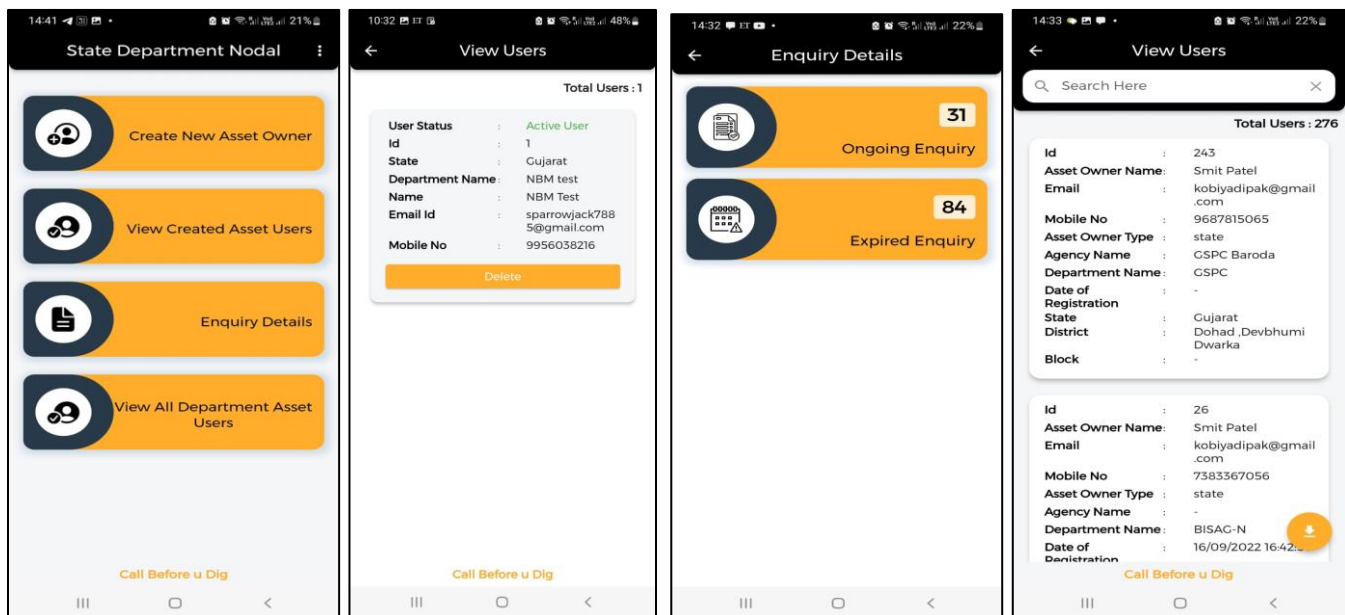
14:41 21%

State Department Nodal

Create New Asset Owner

View Created Asset Users

Enquiry Details

View All Department Asset Users

Call Before u Dig

10:32 48%

View Users

Total Users : 1

| | | |
|---|---|---|
| User Status | : | Active User |
| Id | : | 1 |
| State | : | Gujarat |
| Department Name | : | NBM test |
| Name | : | NBM Test |
| Email Id | : | sparrowjack7885@gmail.com |
| Mobile No | : | 9956038216 |

Delete

Call Before u Dig

14:32 22%

Enquiry Details

31

Ongoing Enquiry

84

Expired Enquiry

14:33 22%

View Users

Search Here

Total Users : 276

| | | |
|---|---|---|
| Id | : | 243 |
| Asset Owner Name | : | Smit Patel |
| Email | : | kobiyadipak@gmail.com |
| Mobile No | : | 9687815065 |
| Asset Owner Type | : | state |
| Agency Name | : | GSPC Baroda |
| Department Name | : | GSPC |
| Date of Registration | : | - |
| State | : | Gujarat |
| District | : | Dohad ,Devbhumi Dwarka |
| Block | : | - |

| | | |
|---|---|---|
| Id | : | 26 |
| Asset Owner Name | : | Smit Patel |
| Email | : | kobiyadipak@gmail.com |
| Mobile No | : | 7383367056 |
| Asset Owner Type | : | state |
| Agency Name | : | - |
| Department Name | : | BISAG-N |
| Date of Registration | : | 16/09/2022 16:42:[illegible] |

Call Before u Dig